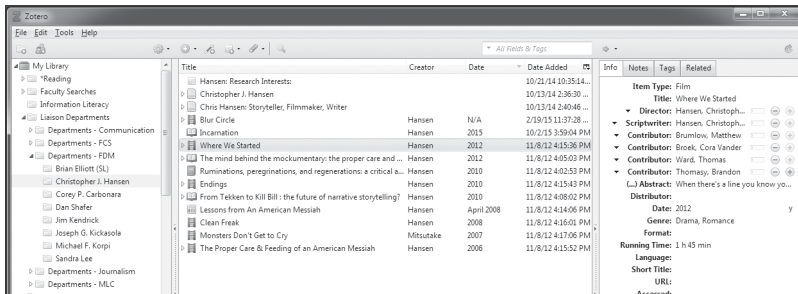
Zotero

File Edit Tools Help

All Fields & Tags

My Library
*Reading
Faculty Searches
Information Literacy
Liaison Departments
Departments - Communication
Departments - FCS
Departments - FDM
Brian Elliott (SL)
Christopher J. Hansen
Corey P. Carbonara
Dan Shafer
Jim Kendrick
Joseph G. Kickasola
Michael F. Korpi
Sandra Lee
Departments - Journalism
Departments - MLC

| Title | Creator | Date | Date Added |
|---|---|---|---|
| Hansen: Research Interests: | | | 10/21/14 10:35:14... |
| Christopher J. Hansen | | | 10/13/14 2:36:30 ... |
| Chris Hansen: Storyteller, Filmmaker, Writer | | | 10/13/14 2:40:46 ... |
| Blur Circle | Hansen | N/A | 2/19/15 11:37:28 ... |
| Incarnation | Hansen | 2015 | 10/2/15 3:59:04 PM |
| Where We Started | Hansen | 2012 | 11/8/12 4:15:36 PM |
| The mind behind the mockumentary: the proper care and ... | Hansen | 2012 | 11/8/12 4:05:03 PM |
| Ruminations, peregrinations, and regenerations: a critical a... | Hansen | 2010 | 11/8/12 4:02:53 PM |
| Endings | Hansen | 2010 | 11/8/12 4:15:43 PM |
| From Tekken to Kill Bill : the future of narrative storytelling? | Hansen | 2010 | 11/8/12 4:08:02 PM |
| Lessons from An American Messiah | Hansen | April 2008 | 11/8/12 4:14:06 PM |
| Clean Freak | Hansen | 2008 | 11/8/12 4:16:01 PM |
| Monsters Don't Get to Cry | Mitsutake | 2007 | 11/8/12 4:17:06 PM |
| The Proper Care & Feeding of an American Messiah | Hansen | 2006 | 11/8/12 4:15:52 PM |

Info Notes Tags Related

Item Type: Film
Title: Where We Started
Director: Hansen, Christoph...
Scriptwriter: Hansen, Christoph...
Contributor: Brumlow, Matthew
Contributor: Broek, Cora Vander
Contributor: Ward, Thomas
Contributor: Thomasy, Brandon
(...) Abstract: When there's a line you know yo...
Distributor:
Date: 2012 y
Genre: Drama, Romance
Format:
Running Time: 1 h 45 min
Language:
Short Title:
URL:
Accessed: